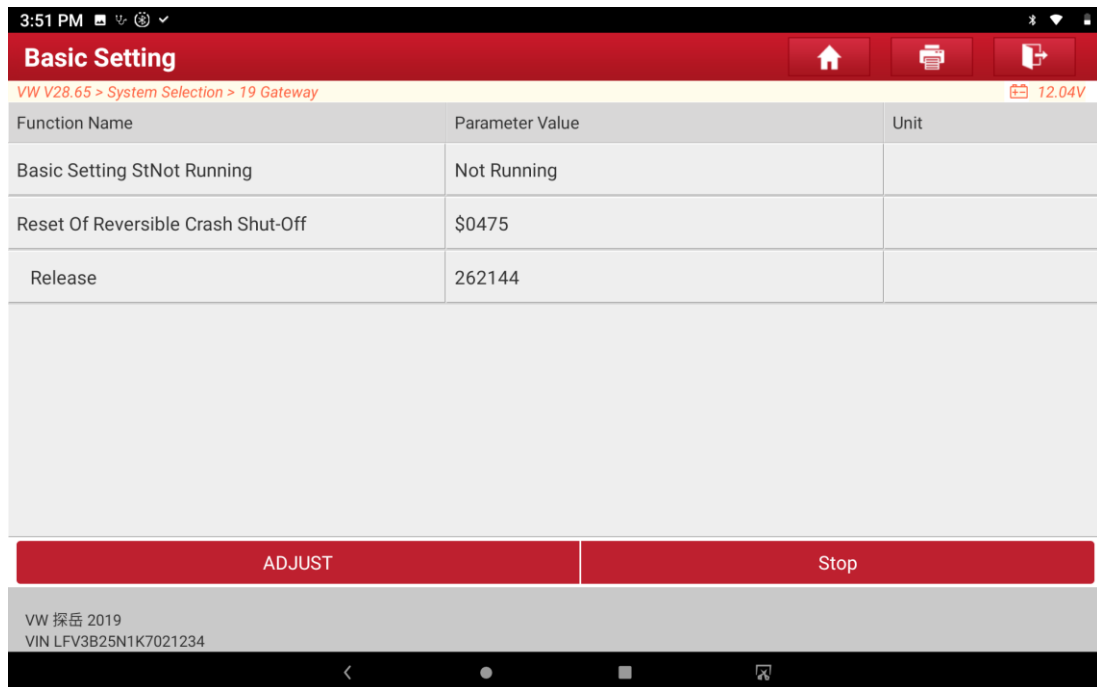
3:51 PM

Basic Setting

VW V28.65 > System Selection > 19 Gateway

12.04V

| Function Name | Parameter Value | Unit |
|---|---|---|
| Basic Setting StNot Running | Not Running | |
| Reset Of Reversible Crash Shut-Off | $0475 | |
| Release | 262144 | |

ADJUST

Stop

VW 探岳 2019
VIN LFV3B25N1K7021234